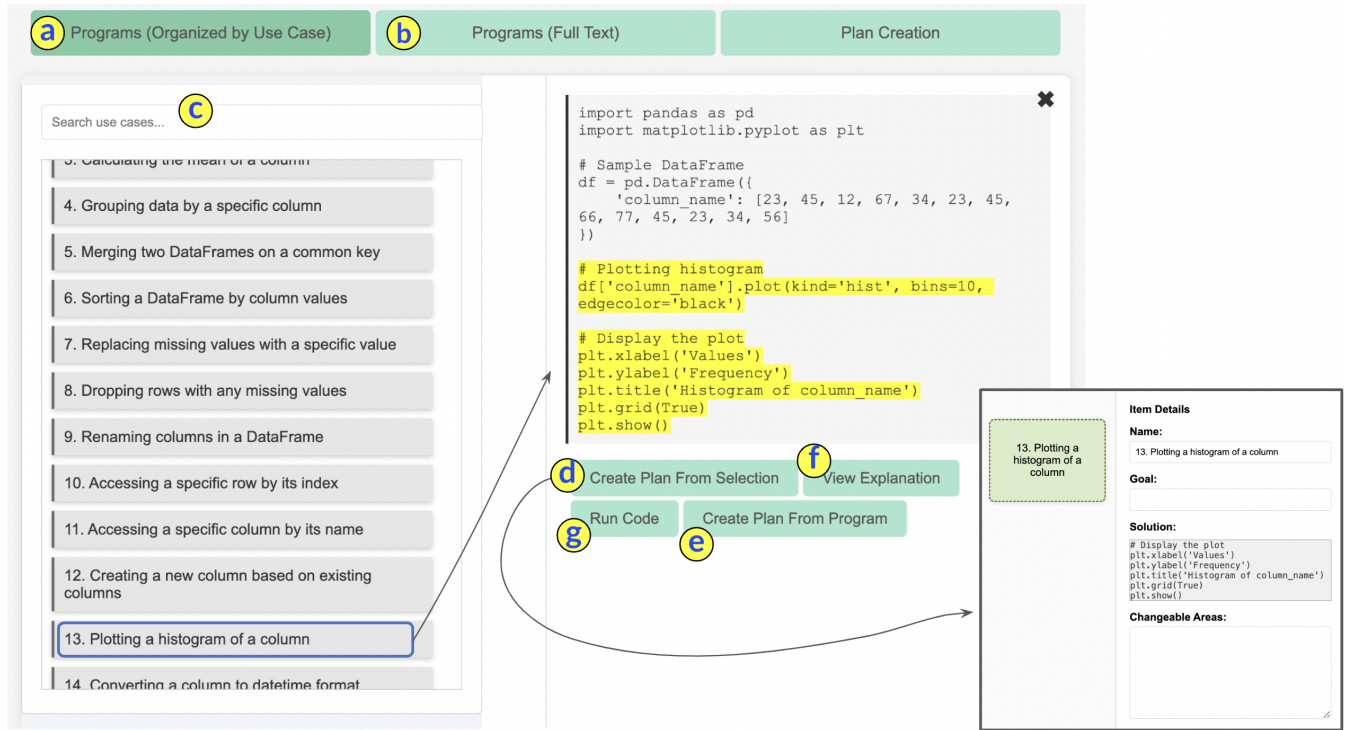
a Programs (Organized by Use Case)
b Programs (Full Text)
Plan Creation

Search use cases... c

3. Calculating the mean of a column
4. Grouping data by a specific column
5. Merging two DataFrames on a common key
6. Sorting a DataFrame by column values
7. Replacing missing values with a specific value
8. Dropping rows with any missing values
9. Renaming columns in a DataFrame
10. Accessing a specific row by its index
11. Accessing a specific column by its name
12. Creating a new column based on existing columns
13. Plotting a histogram of a column
14. Converting a column to datetime format

✖

import pandas as pd
import matplotlib.pyplot as plt

# Sample DataFrame
df = pd.DataFrame({
    'column_name': [23, 45, 12, 67, 34, 23, 45, 66, 77, 45, 23, 34, 56]
})

# Plotting histogram
df['column_name'].plot(kind='hist', bins=10, edgecolor='black')

# Display the plot
plt.xlabel('Values')
plt.ylabel('Frequency')
plt.title('Histogram of column_name')
plt.grid(True)
plt.show()

d Create Plan From Selection
f View Explanation
Run Code
g
Create Plan From Program
e

13. Plotting a histogram of a column

Item Details
Name:
13. Plotting a histogram of a column
Goal:
Solution:
# Display the plot
plt.xlabel('Values')
plt.ylabel('Frequency')
plt.title('Histogram of column_name')
plt.grid(True)
plt.show()
Changeable Areas: